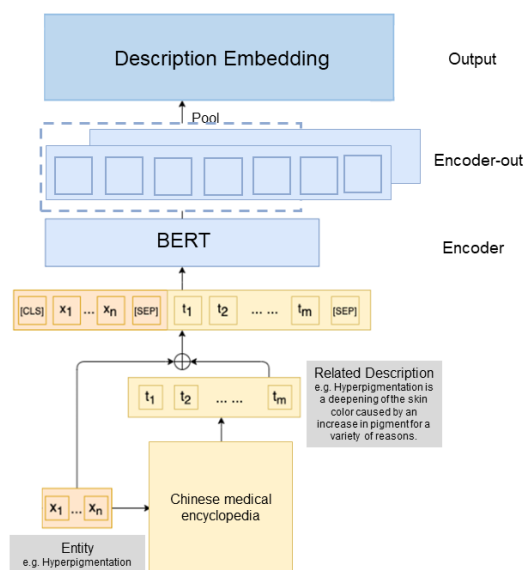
Description Embedding

Output

Pool

Encoder-out

BERT

Encoder

[CLS] $x_1$ ... $x_n$ [SEP] $t_1$ $t_2$ ... ... $t_m$ [SEP]

$\oplus$

$t_1$ $t_2$ ... ... $t_m$

Related Description
e.g. Hyperpigmentation is a deepening of the skin color caused by an increase in pigment for a variety of reasons.

$x_1$ ... $x_n$

Chinese medical encyclopedia

Entity
e.g. Hyperpigmentation